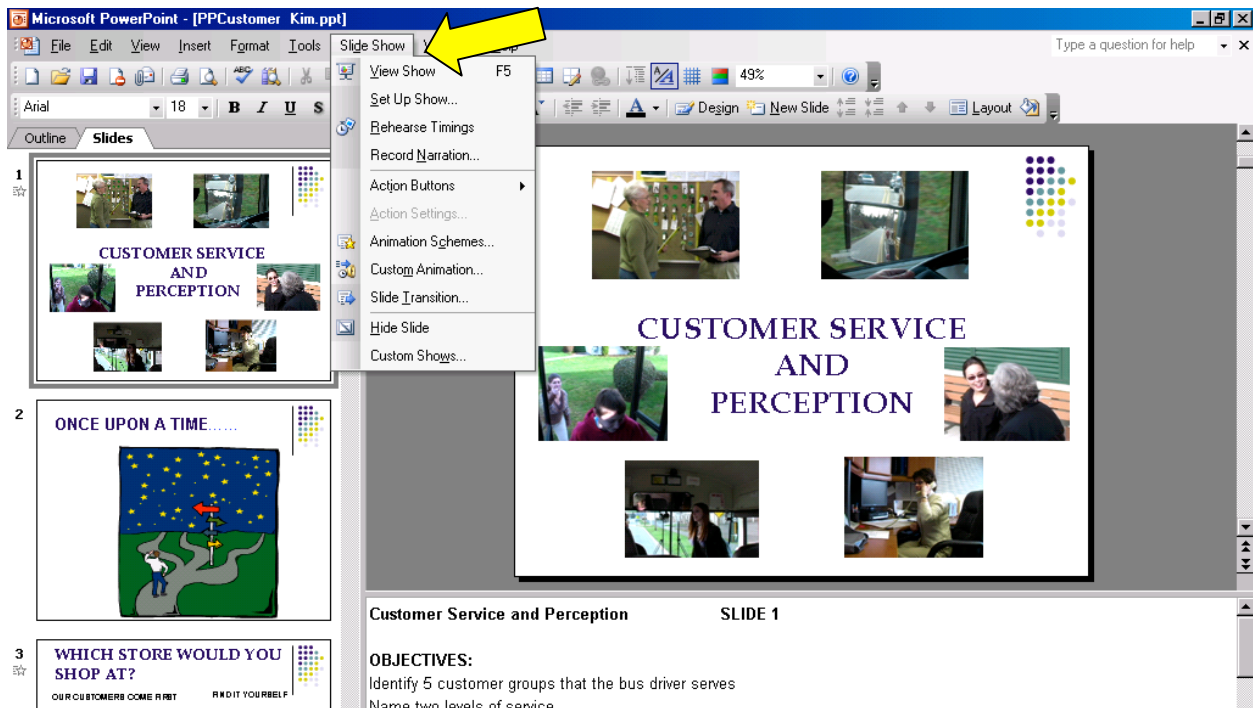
Microsoft PowerPoint - [PPCustomer Kim.ppt]

File Edit View Insert Format Tools Slide Show

Type a question for help

49%

Arial 18 B I U S

Design New Slide Layout

Outline Slides

View Show F5
Set Up Show...
Rehearse Timings
Record Narration...
Action Buttons
Action Settings...
Animation Schemes...
Custom Animation...
Slide Transition...
Hide Slide
Custom Shows...

1

CUSTOMER SERVICE AND PERCEPTION

2

ONCE UPON A TIME……

3

WHICH STORE WOULD YOU SHOP AT?

OUR CUSTOMERS COME FIRST

FIND IT YOURSELF

CUSTOMER SERVICE AND PERCEPTION

Customer Service and Perception SLIDE 1

OBJECTIVES:
Identify 5 customer groups that the bus driver serves
Name two levels of service